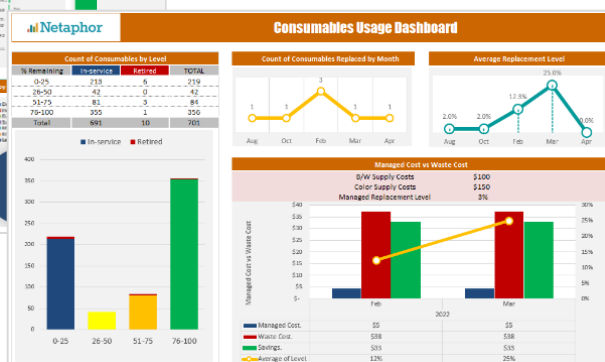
Netaphor

Consumables Usage Dashboard

Count of Consumables by Level

| % Remaining | In-service | Retired | TOTAL |
|---|---|---|---|
| 0-25 | 213 | 6 | 219 |
| 26-50 | 42 | 0 | 42 |
| 51-75 | 81 | 3 | 84 |
| 76-100 | 355 | 1 | 356 |
| Total | 691 | 10 | 701 |

In-service Retired

400
350
300
250
200
150
100
50
0

0-25 26-50 51-75 76-100

Count of Consumables Replaced by Month

1 1 3 1 1

Aug Oct Feb Mar Apr

Average Replacement Level

2.0% 2.0% 12.0% 25.0% 0.0%

Aug Oct Feb Mar Apr

Managed Cost vs Waste Cost

| B/W Supply Costs | $100 |
|---|---|
| Color Supply Costs | $150 |
| Managed Replacement Level | 3% |

Managed Cost vs Waste Cost

$40 $35 $30 $25 $20 $15 $10 $5 $-

30% 25% 20% 15% 10% 5% 0%

Feb Mar

2022

| | Feb | Mar |
|---|---|---|
| Managed Cost | $5 | $5 |
| Waste Cost | $38 | $38 |
| Savings | $33 | $33 |
| Average of Level | 12% | 25% |